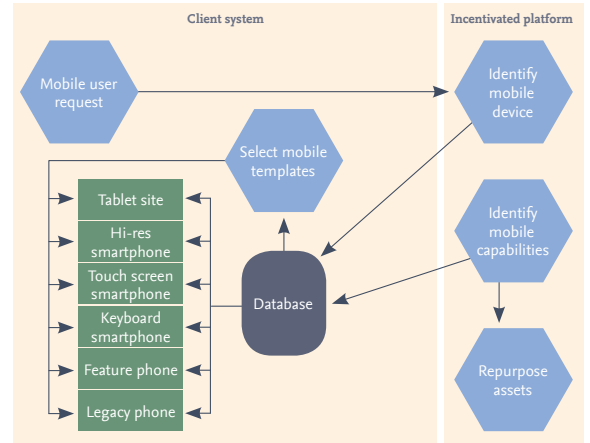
Client system

Incentivated platform

Mobile user request

Identify mobile device

Select mobile templates

Tablet site

Hi-res smartphone

Touch screen smartphone

Keyboard smartphone

Feature phone

Legacy phone

Database

Identify mobile capabilities

Repurpose assets